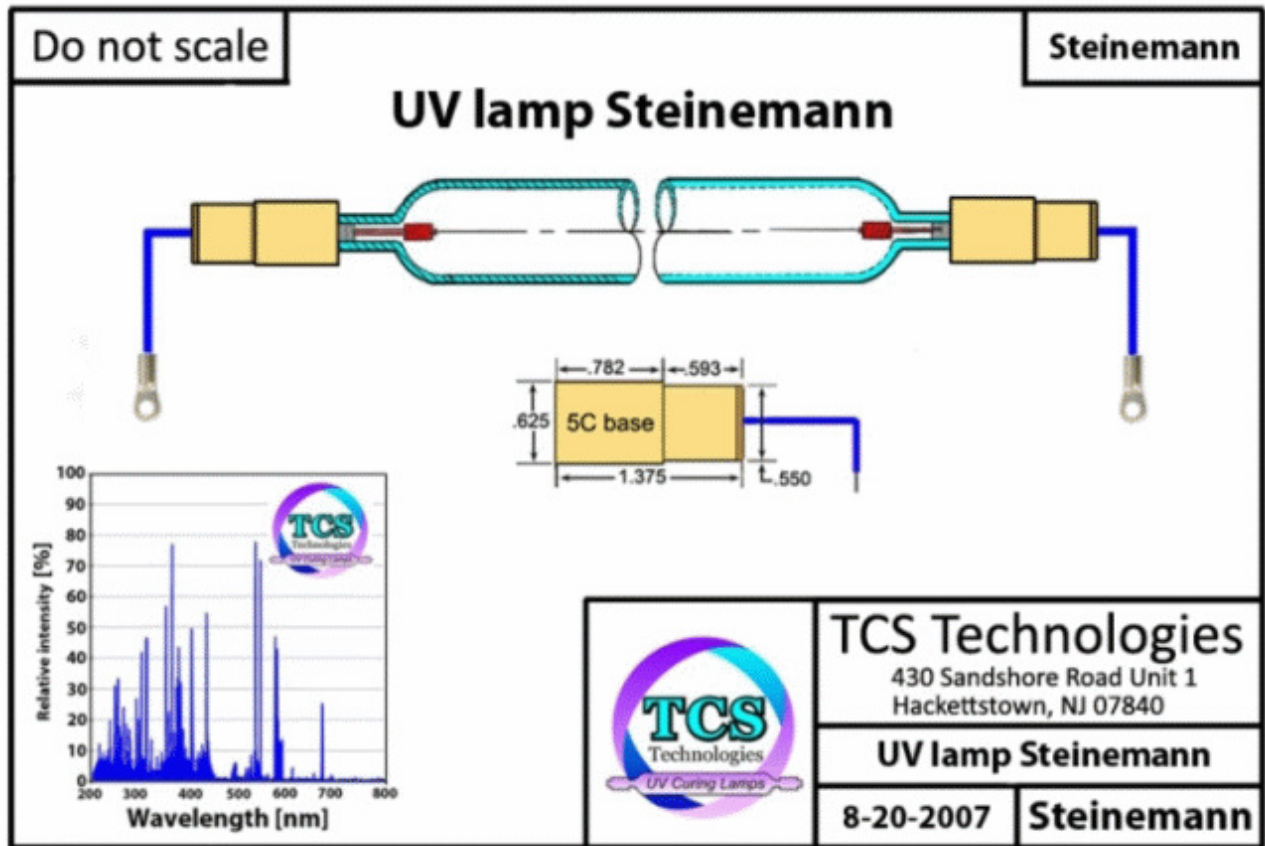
Do not scale

Steinemann

UV lamp Steinemann

.782
.593
.625
5C base
1.375
.550

100
90
80
70
60
50
40
30
20
10
0
Relative intensity [%]
200 300 400 500 600 700 800
Wavelength [nm]

TCS Technologies

TCS Technologies
430 Sandshore Road Unit 1
Hackettstown, NJ 07840

TCS Technologies UV Curing Lamps

UV lamp Steinemann

8-20-2007

Steinemann